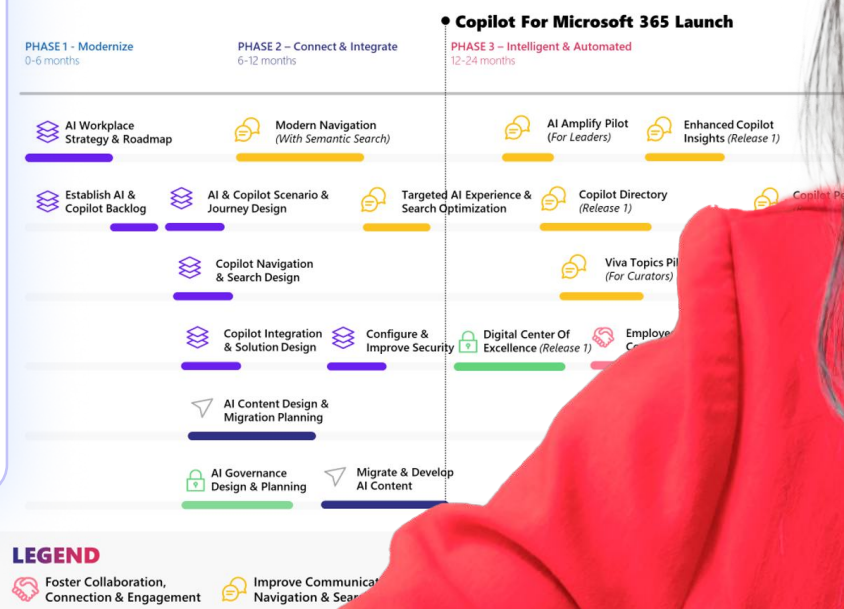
Copilot For Microsoft 365 Launch

PHASE 1 - Modernize
0-6 months

PHASE 2 – Connect & Integrate
6-12 months

PHASE 3 – Intelligent & Automated
12-24 months

AI Workplace Strategy & Roadmap

Modern Navigation (With Semantic Search)

AI Amplify Pilot (For Leaders)

Enhanced Copilot Insights (Release 1)

Establish AI & Copilot Backlog

AI & Copilot Scenario & Journey Design

Targeted AI Experience & Search Optimization

Copilot Directory (Release 1)

Copilot Po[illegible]

Copilot Navigation & Search Design

Viva Topics Pil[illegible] (For Curators)

Copilot Integration & Solution Design

Configure & Improve Security

Digital Center Of Excellence (Release 1)

Employe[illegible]
C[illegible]

AI Content Design & Migration Planning

AI Governance Design & Planning

Migrate & Develop AI Content

LEGEND

Foster Collaboration, Connection & Engagement

Improve Communicat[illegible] Navigation & Sea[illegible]